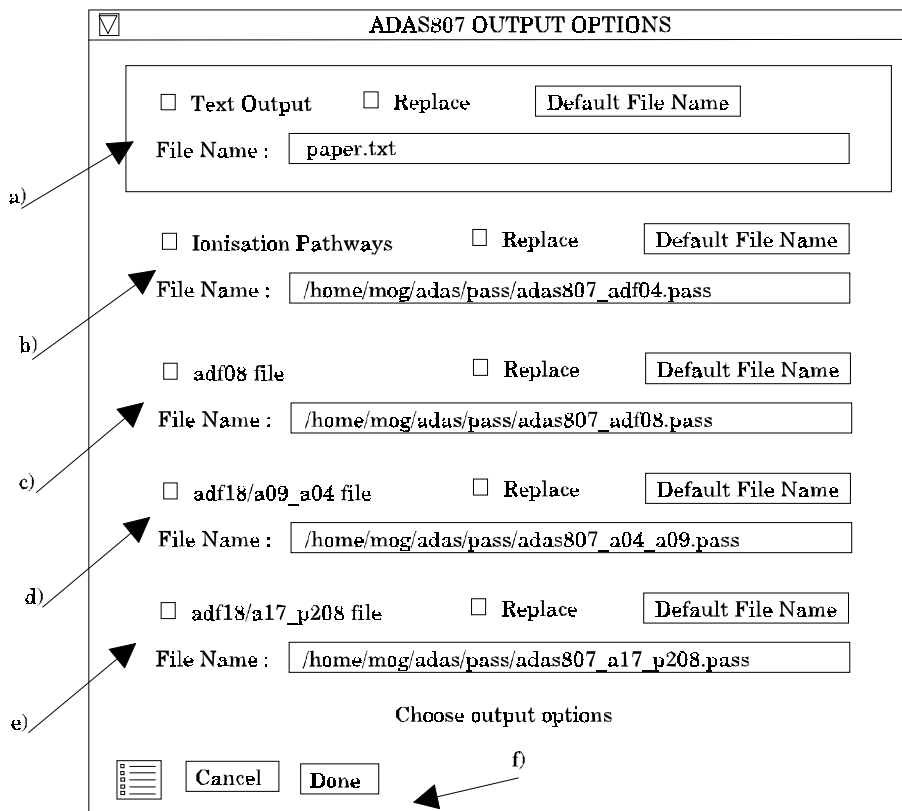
ADAS807 OUTPUT OPTIONS

☐ Text Output ☐ Replace Default File Name

File Name : paper.txt

a)

☐ Ionisation Pathways ☐ Replace Default File Name

File Name : /home/mog/adas/pass/adas807_adf04.pass

b)

☐ adf08 file ☐ Replace Default File Name

File Name : /home/mog/adas/pass/adas807_adf08.pass

c)

☐ adf18/a09_a04 file ☐ Replace Default File Name

File Name : /home/mog/adas/pass/adas807_a04_a09.pass

d)

☐ adf18/a17_p208 file ☐ Replace Default File Name

File Name : /home/mog/adas/pass/adas807_a17_p208.pass

e)

Choose output options

Cancel Done

f)